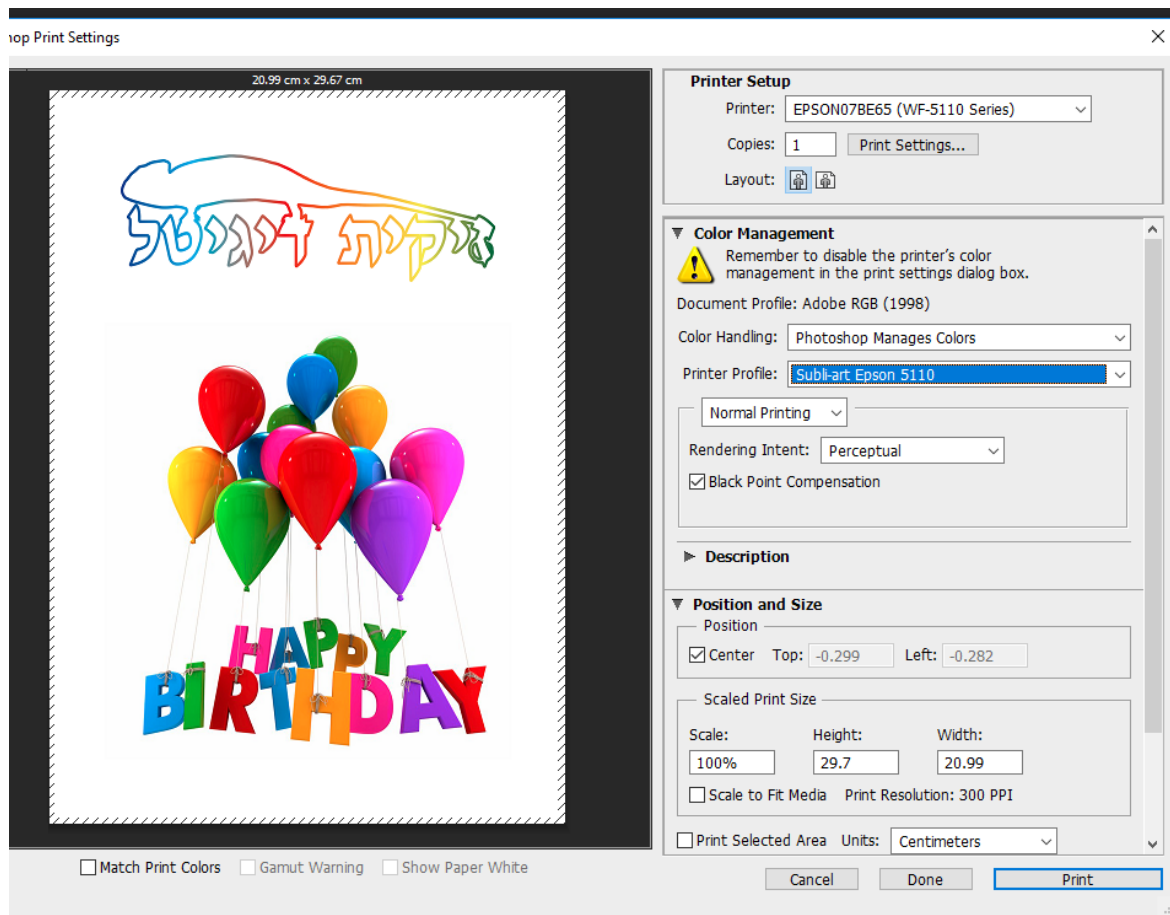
hop Print Settings

20.99 cm x 29.67 cm

זיקית דיגיטל

HAPPY BIRTHDAY

Match Print Colors
Gamut Warning
Show Paper White

Printer Setup
Printer: EPSON07BE65 (WF-5110 Series)
Copies: 1
Print Settings...
Layout:

Color Management
Remember to disable the printer's color management in the print settings dialog box.
Document Profile: Adobe RGB (1998)
Color Handling: Photoshop Manages Colors
Printer Profile: Subli-art Epson 5110
Normal Printing
Rendering Intent: Perceptual
Black Point Compensation

Description

Position and Size
Position
Center Top: -0.299 Left: -0.282
Scaled Print Size
Scale: 100%
Height: 29.7
Width: 20.99
Scale to Fit Media Print Resolution: 300 PPI
Print Selected Area Units: Centimeters

Cancel
Done
Print